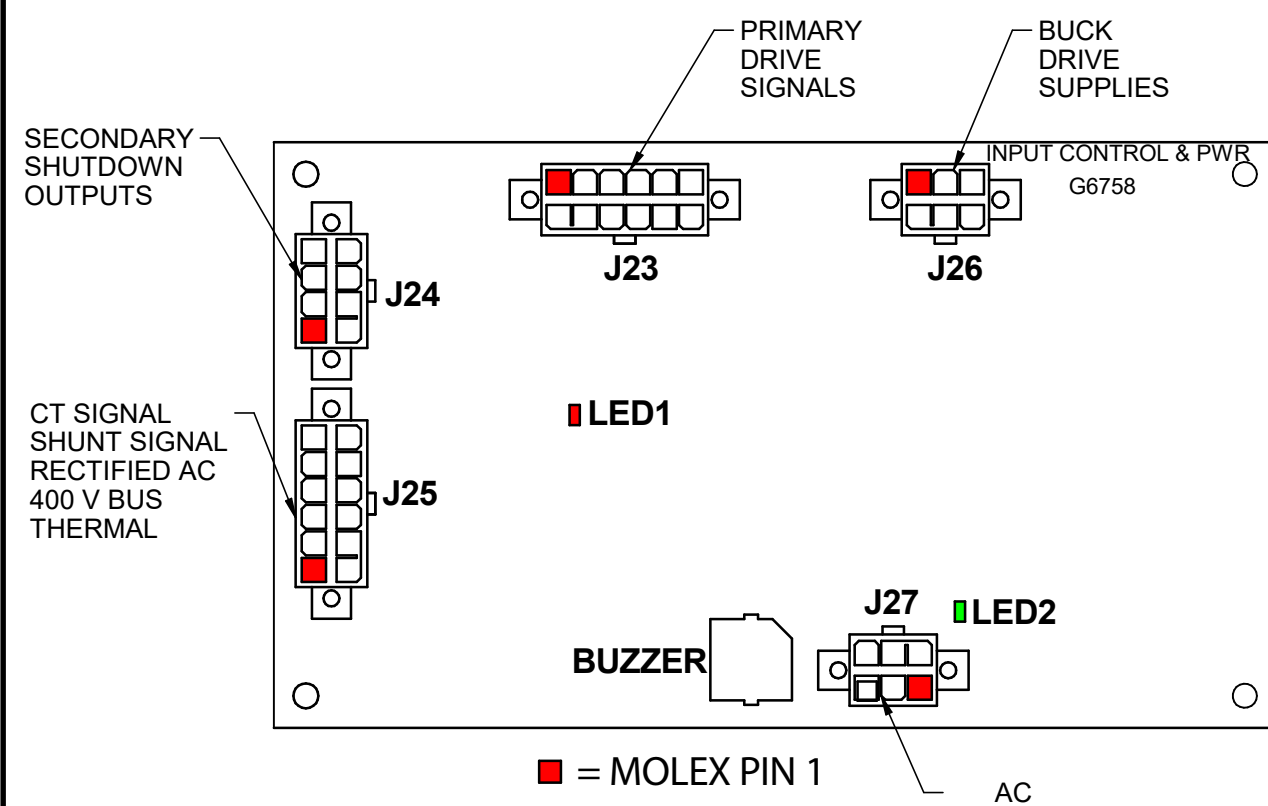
PRIMARY DRIVE SIGNALS

BUCK DRIVE SUPPLIES

SECONDARY SHUTDOWN OUTPUTS

INPUT CONTROL & PWR
G6758

J23

J26

J24

CT SIGNAL
SHUNT SIGNAL
RECTIFIED AC
400 V BUS
THERMAL

LED1

J25

J27

LED2

BUZZER

= MOLEX PIN 1

AC